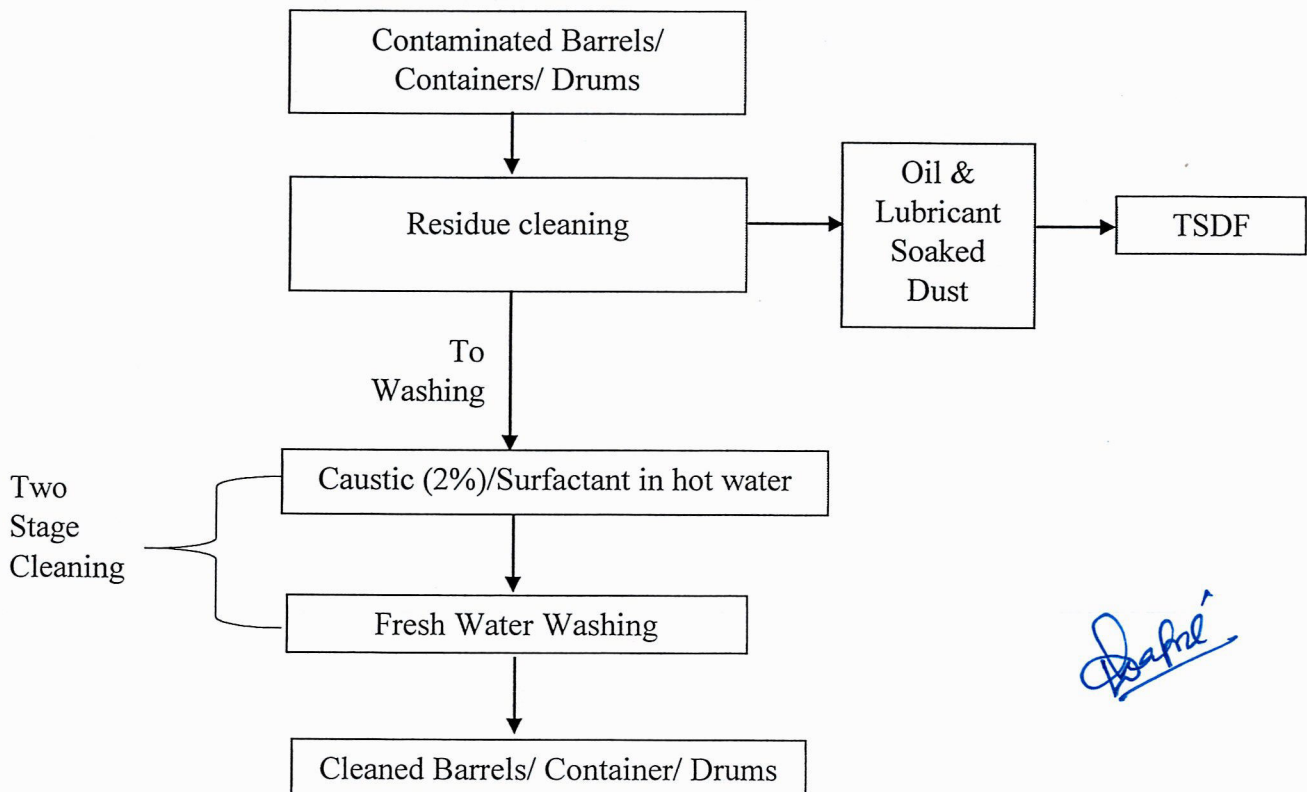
Contaminated Barrels/ Containers/ Drums

Residue cleaning

Oil & Lubricant Soaked Dust

TSDF

To Washing

Two Stage Cleaning

Caustic (2%)/Surfactant in hot water

Fresh Water Washing

Cleaned Barrels/ Container/ Drums

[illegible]